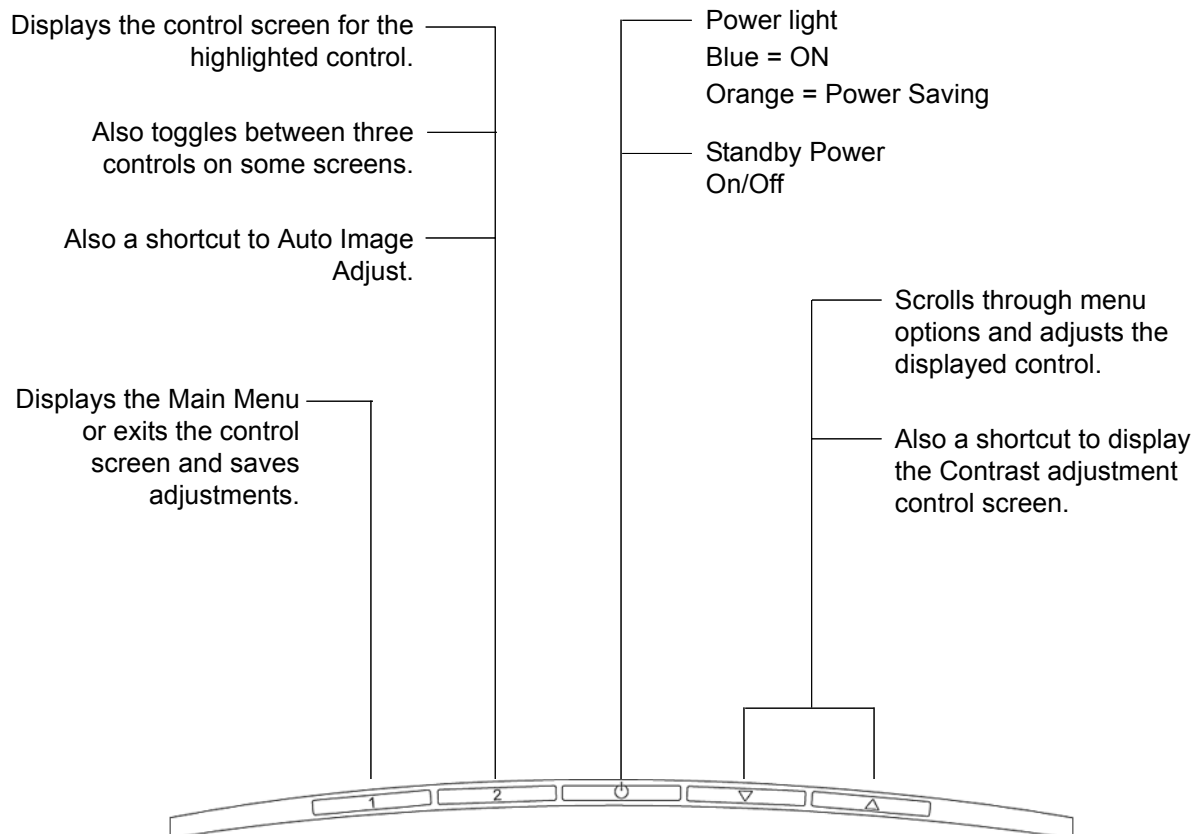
Displays the control screen for the highlighted control.

Also toggles between three controls on some screens.

Also a shortcut to Auto Image Adjust.

Displays the Main Menu or exits the control screen and saves adjustments.

Power light
Blue = ON
Orange = Power Saving

Standby Power On/Off

Scrolls through menu options and adjusts the displayed control.

Also a shortcut to display the Contrast adjustment control screen.

1
2
⏻
▽
△